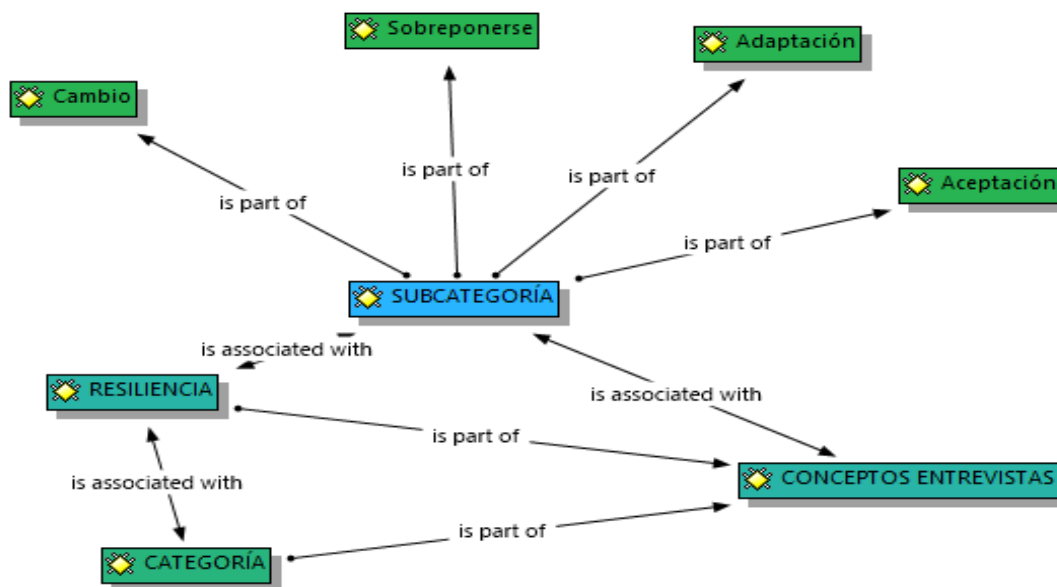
Sobreponerse

Adaptación

Cambio

is part of

is part of

is part of

Aceptación

is part of

SUBCATEGORÍA

is associated with

RESILIENCIA

is associated with

is part of

is associated with

CONCEPTOS ENTREVISTAS

is part of

CATEGORÍA